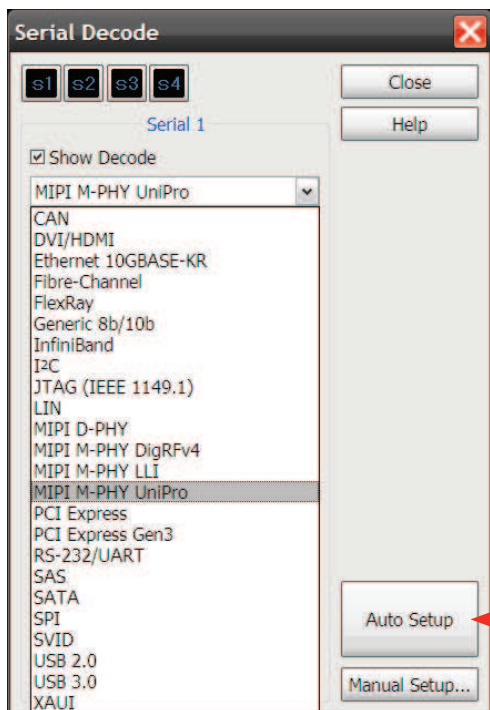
Serial Decode

s1 s2 s3 s4

Close

Help

Serial 1

☑ Show Decode

MIPI M-PHY UniPro

CAN
DVI/HDMI
Ethernet 10GBASE-KR
Fibre-Channel
FlexRay
Generic 8b/10b
InfiniBand
I²C
JTAG (IEEE 1149.1)
LIN
MIPI D-PHY
MIPI M-PHY DigRFv4
MIPI M-PHY LLI
MIPI M-PHY UniPro
PCI Express
PCI Express Gen3
RS-232/UART
SAS
SATA
SPI
SVID
USB 2.0
USB 3.0
XAUI

Auto Setup

Manual Setup...